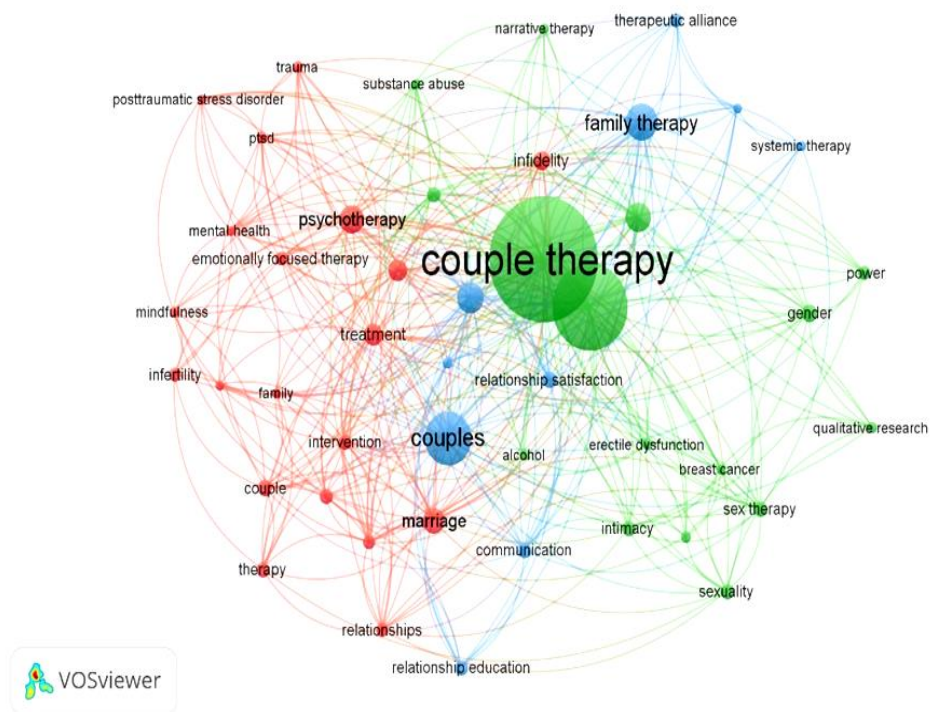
narrative therapy
therapeutic alliance
trauma
substance abuse
posttraumatic stress disorder
family therapy
ptsd
systemic therapy
infidelity
psychotherapy
mental health
emotionally focused therapy
couple therapy
power
mindfulness
gender
treatment
relationship satisfaction
infertility
family
intervention
couples
erectile dysfunction
qualitative research
alcohol
breast cancer
couple
marriage
sex therapy
intimacy
communication
therapy
sexuality
relationships
relationship education
VOSviewer